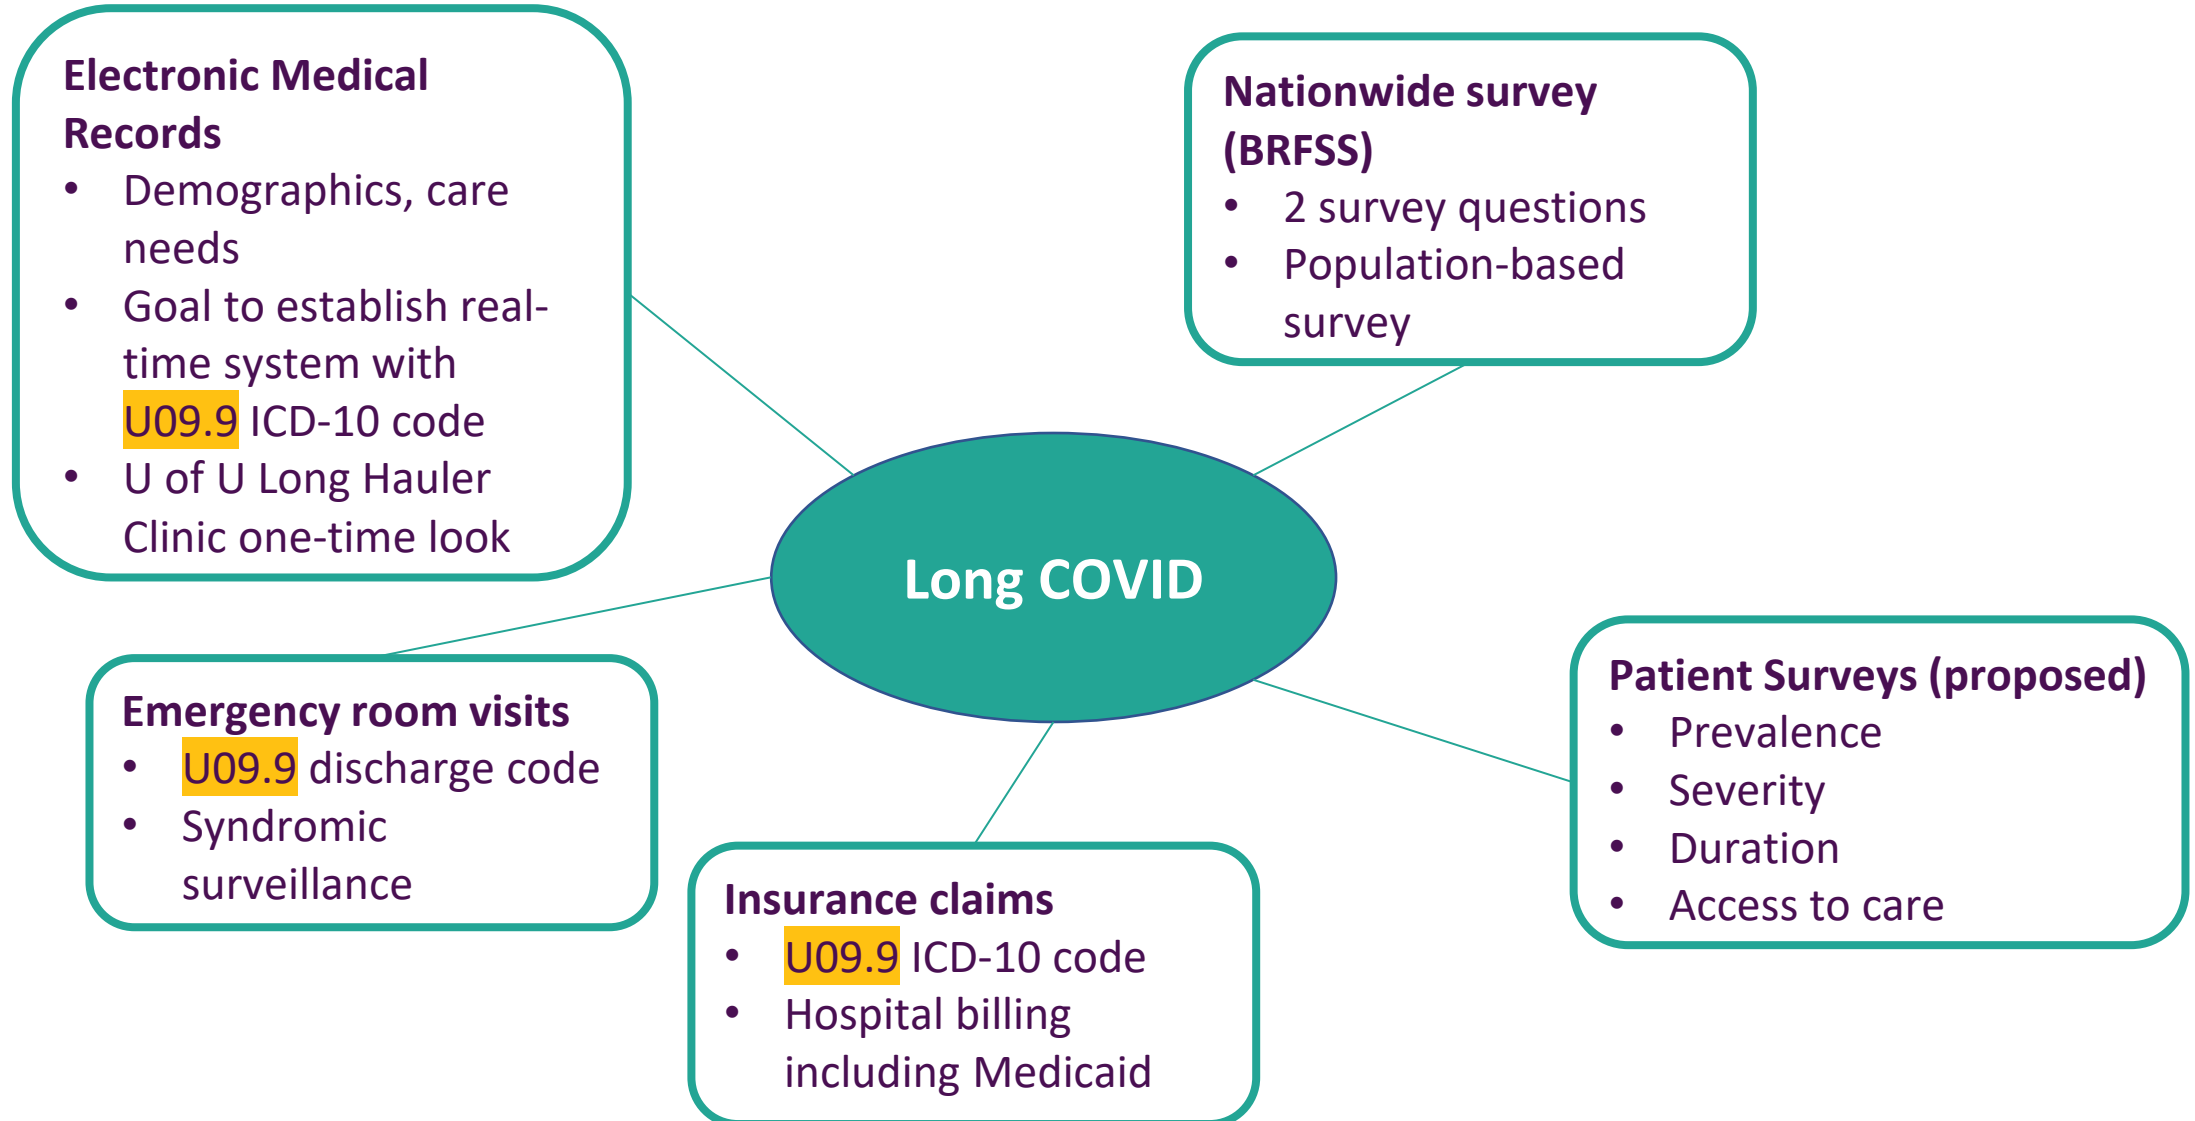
Electronic Medical Records
- Demographics, care needs
- Goal to establish real-time system with U09.9 ICD-10 code
- U of U Long Hauler Clinic one-time look

Nationwide survey (BRFSS)
- 2 survey questions
- Population-based survey

Long COVID

Emergency room visits
- U09.9 discharge code
- Syndromic surveillance

Patient Surveys (proposed)
- Prevalence
- Severity
- Duration
- Access to care

Insurance claims
- U09.9 ICD-10 code
- Hospital billing including Medicaid